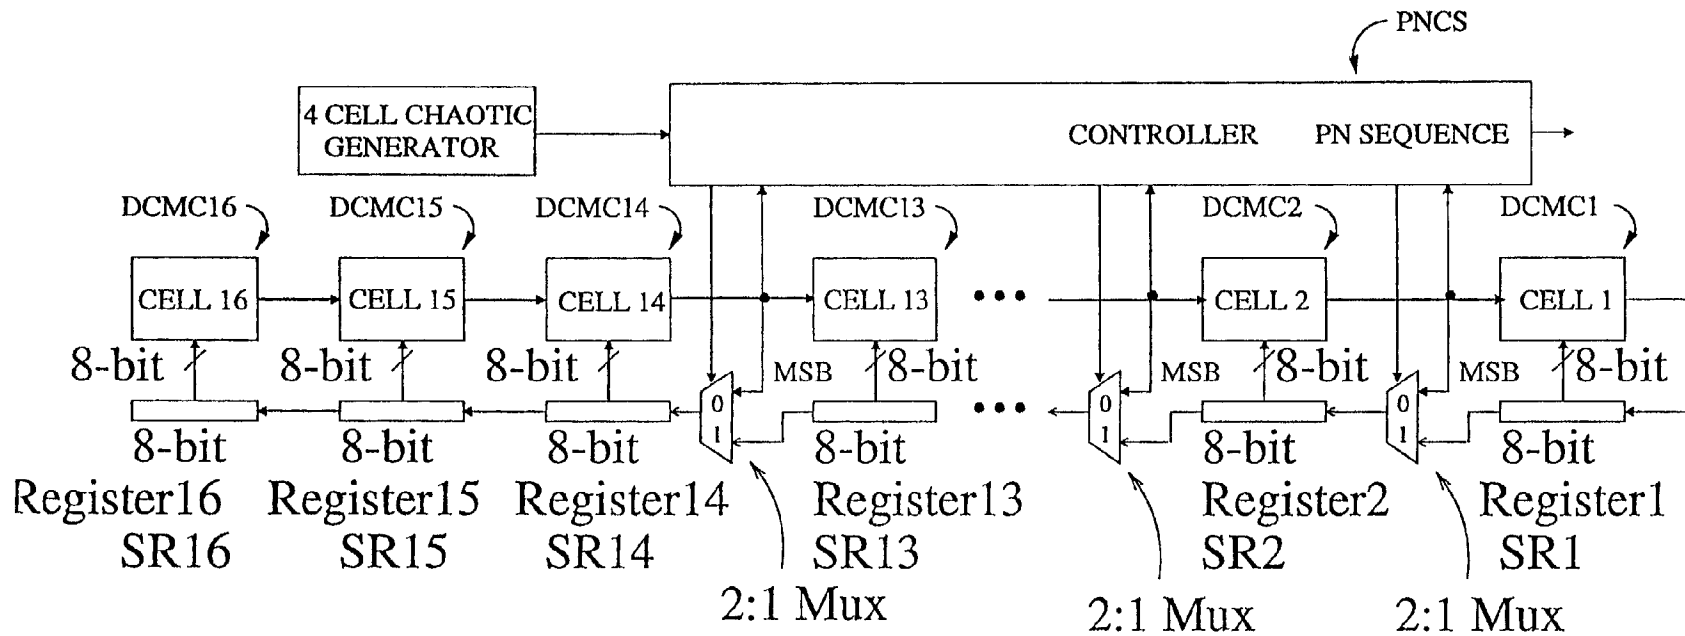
PNCS

4 CELL CHAOTIC GENERATOR

CONTROLLER PN SEQUENCE

DCMC16 DCMC15 DCMC14 DCMC13 DCMC2 DCMC1

CELL 16 CELL 15 CELL 14 CELL 13 ••• CELL 2 CELL 1

8-bit 8-bit 8-bit MSB 8-bit MSB 8-bit MSB 8-bit

0 1 ••• 0 1 0 1

8-bit Register16 SR16

8-bit Register15 SR15

8-bit Register14 SR14

8-bit Register13 SR13

8-bit Register2 SR2

8-bit Register1 SR1

2:1 Mux 2:1 Mux 2:1 Mux